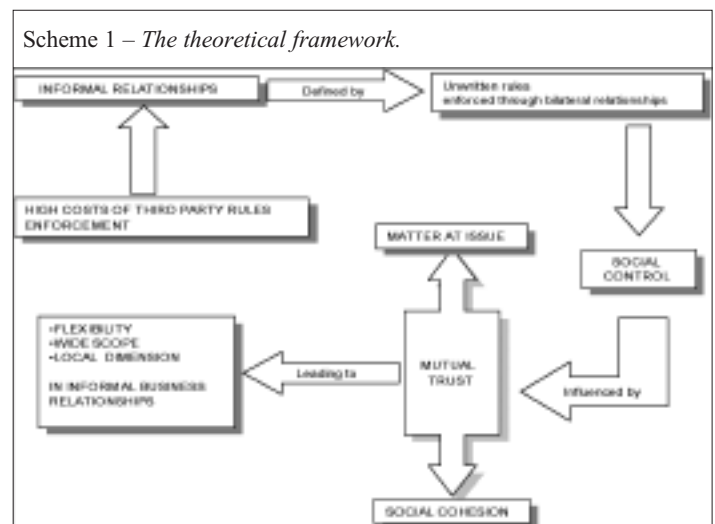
Scheme 1 – *The theoretical framework.*

INFORMAL RELATIONSHIPS

Defined by

Unwritten rules enforced through bilateral relationships

HIGH COSTS OF THIRD PARTY RULES ENFORCEMENT

SOCIAL CONTROL

MATTER AT ISSUE

•FLEXIBILITY
•WIDE SCOPE
•LOCAL DIMENSION

IN INFORMAL BUSINESS RELATIONSHIPS

Leading to

MUTUAL TRUST

Influenced by

SOCIAL COHESION